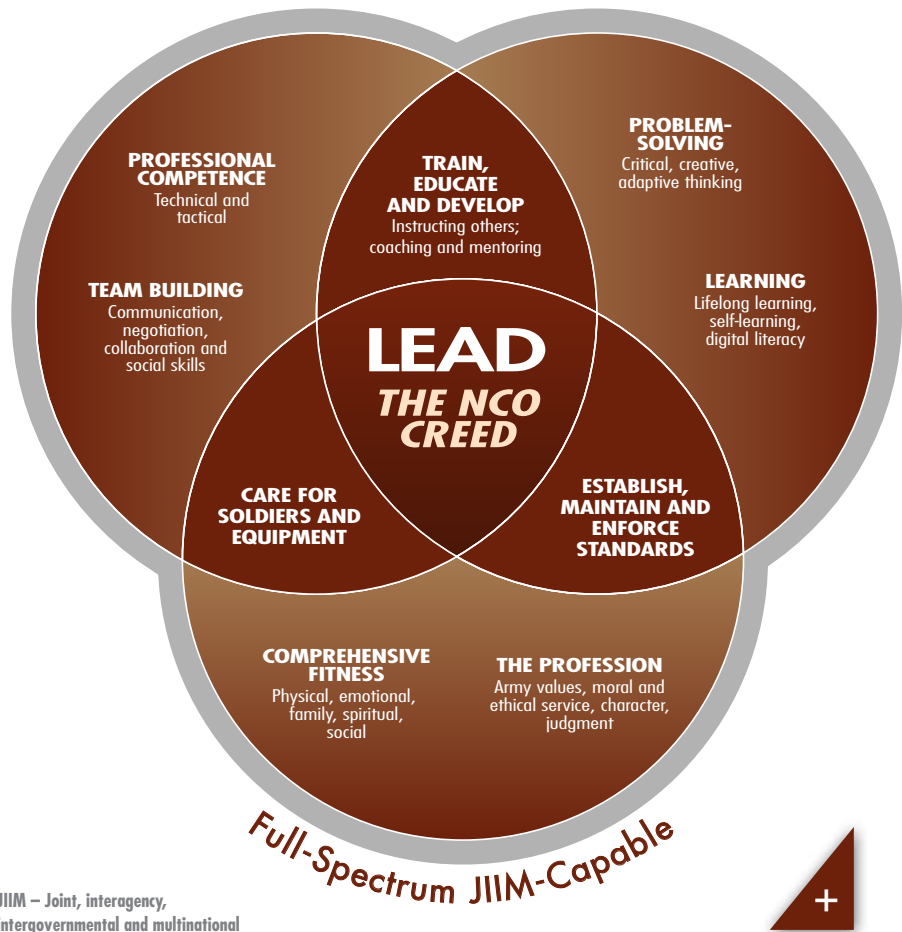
PROFESSIONAL COMPETENCE
Technical and tactical

TEAM BUILDING
Communication, negotiation, collaboration and social skills

TRAIN, EDUCATE AND DEVELOP
Instructing others; coaching and mentoring

PROBLEM-SOLVING
Critical, creative, adaptive thinking

LEARNING
Lifelong learning, self-learning, digital literacy

LEAD
THE NCO CREED

CARE FOR SOLDIERS AND EQUIPMENT

ESTABLISH, MAINTAIN AND ENFORCE STANDARDS

COMPREHENSIVE FITNESS
Physical, emotional, family, spiritual, social

THE PROFESSION
Army values, moral and ethical service, character, judgment

Full-Spectrum JIIM-Capable

JIIM – Joint, interagency, intergovernmental and multinational

+